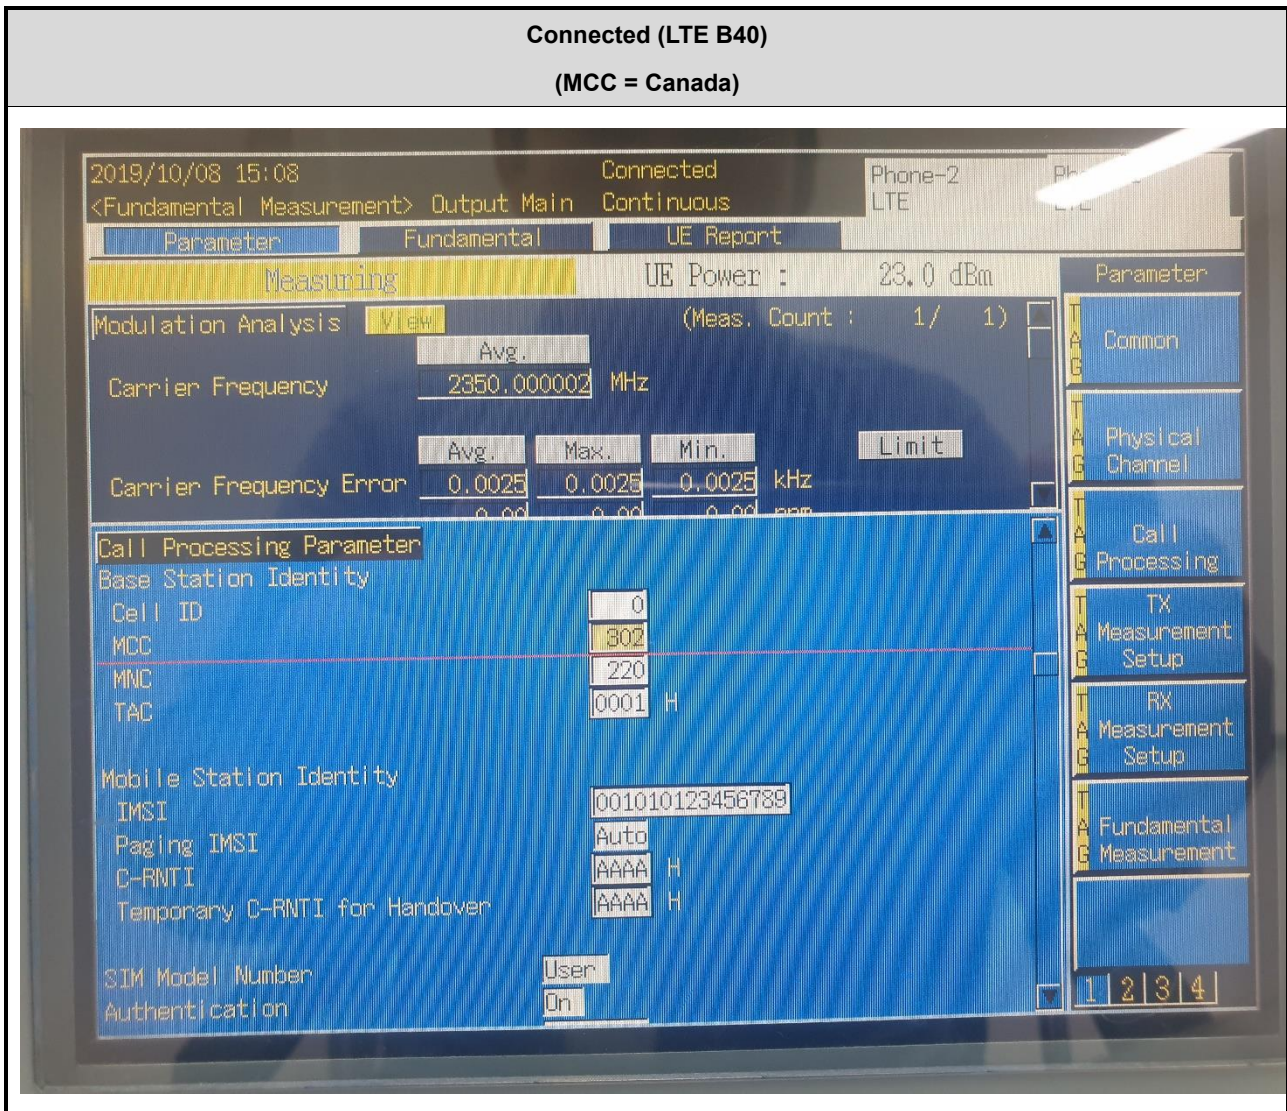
Connected (LTE B40)

(MCC = Canada)

2019/10/08 15:08
<Fundamental Measurement> Output Main
Connected
Continuous
Phone-2
LTE
Ph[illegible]
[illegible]

Parameter
Fundamental
UE Report

Measuring
UE Power : 23.0 dBm
Parameter

Modulation Analysis View
(Meas. Count : 1/ 1)

Avg.
Carrier Frequency 2350.000002 MHz

Avg. Max. Min. Limit
Carrier Frequency Error 0.0025 0.0025 0.0025 kHz
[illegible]

Call Processing Parameter
Base Station Identity
Cell ID 0
MCC 302
MNC 220
TAC 0001 H

Mobile Station Identity
IMSI 001010123456789
Paging IMSI Auto
C-RNTI AAAA H
Temporary C-RNTI for Handover AAAA H

SIM Model Number User
Authentication On

TAG Common
TAG Physical Channel
TAG Call Processing
TAG TX Measurement Setup
TAG RX Measurement Setup
TAG Fundamental Measurement

1 2 3 4